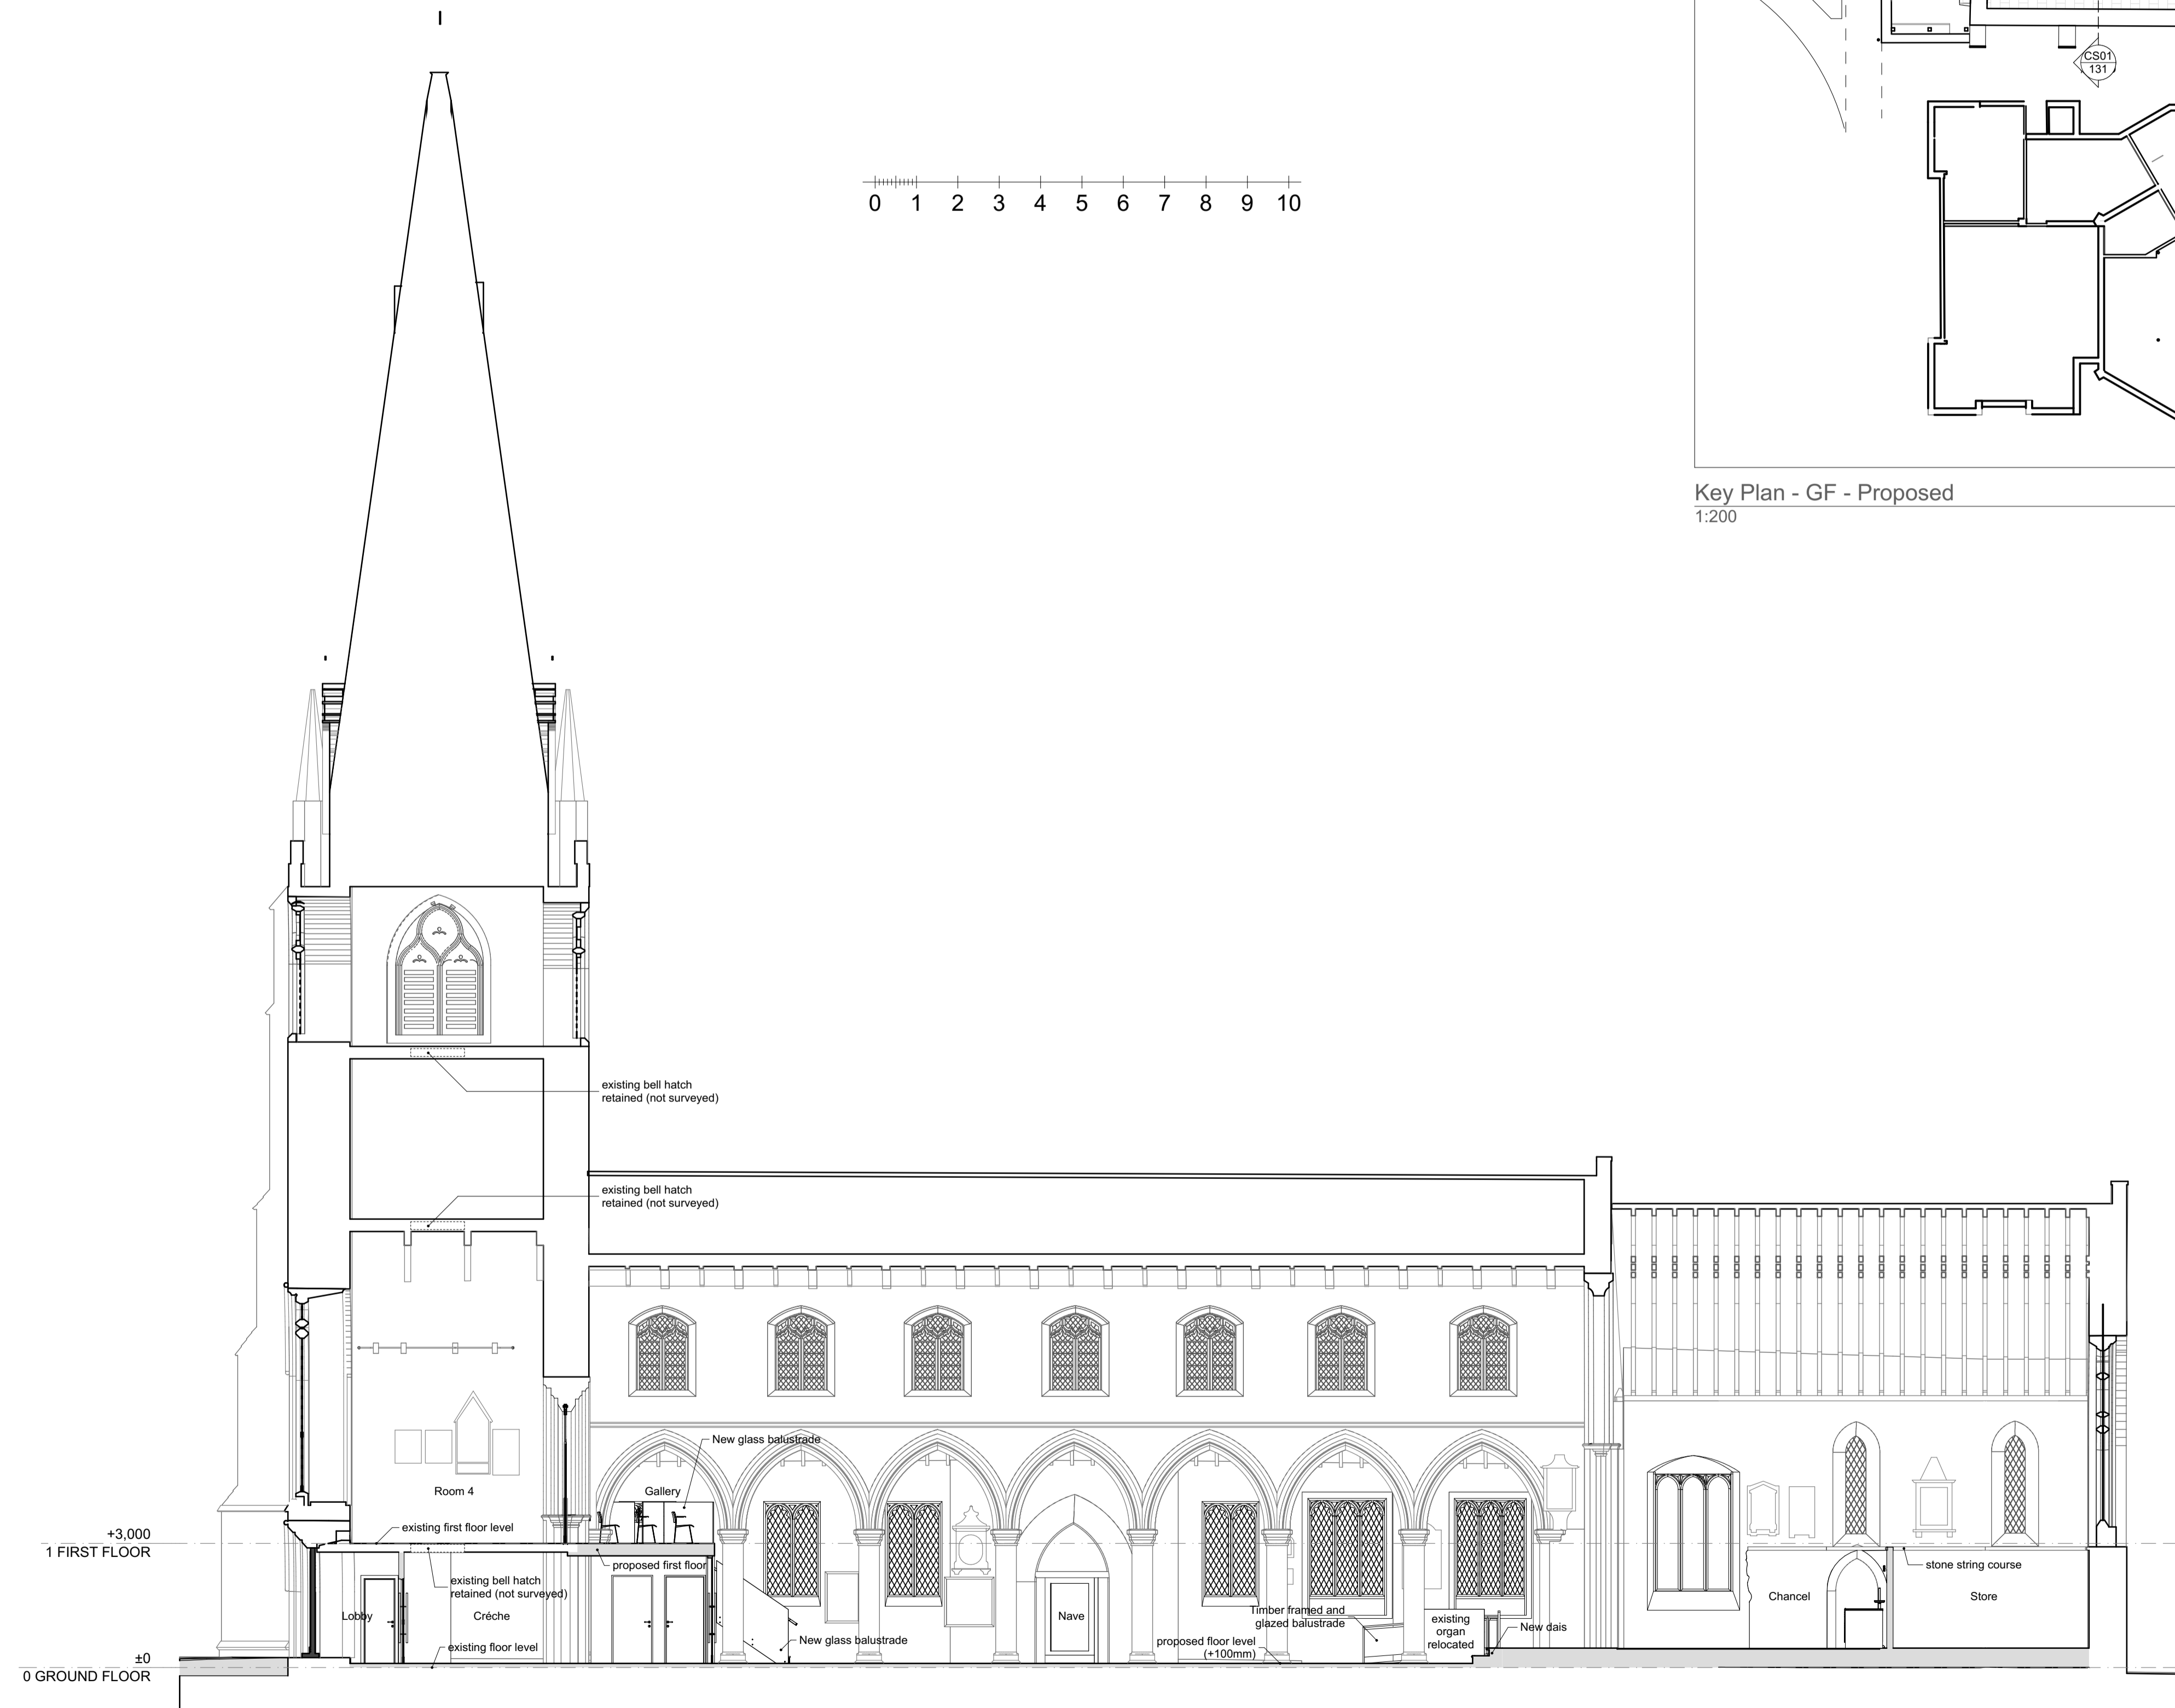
CS01
131

0 1 2 3 4 5 6 7 8 9 10

Key Plan - GF - Proposed
1:200

existing bell hatch retained (not surveyed)

existing bell hatch retained (not surveyed)

New glass balustrade

Room 4

Gallery

+3,000
1 FIRST FLOOR

existing first floor level

proposed first floor

existing bell hatch retained (not surveyed)

Lobby

Créche

Nave

Timber framed and glazed balustrade

existing organ relocated

New dais

Chancel

stone string course

Store

New glass balustrade

±0
0 GROUND FLOOR

existing floor level

proposed floor level (+100mm)